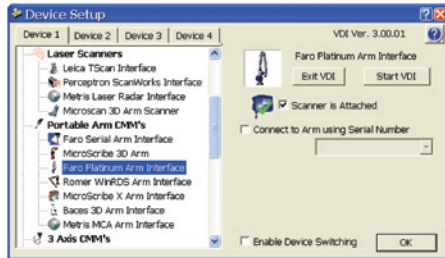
Device Setup

Device 1 | Device 2 | Device 3 | Device 4

Laser Scanners
Leica TScan Interface
Perceptron ScanWorks Interface
Metris Laser Radar Interface
Microscan 3D Arm Scanner
Portable Arm CMM's
Faro Serial Arm Interface
MicroScribe 3D Arm
Faro Platinum Arm Interface
Romer WinRDS Arm Interface
MicroScribe X Arm Interface
Baces 3D Arm Interface
Metris MCA Arm Interface
3 Axis CMM's

VDI Ver. 3.00.01

Faro Platinum Arm Interface

Exit VDI
Start VDI

Scanner is Attached

Connect to Arm using Serial Number

Enable Device Switching
OK